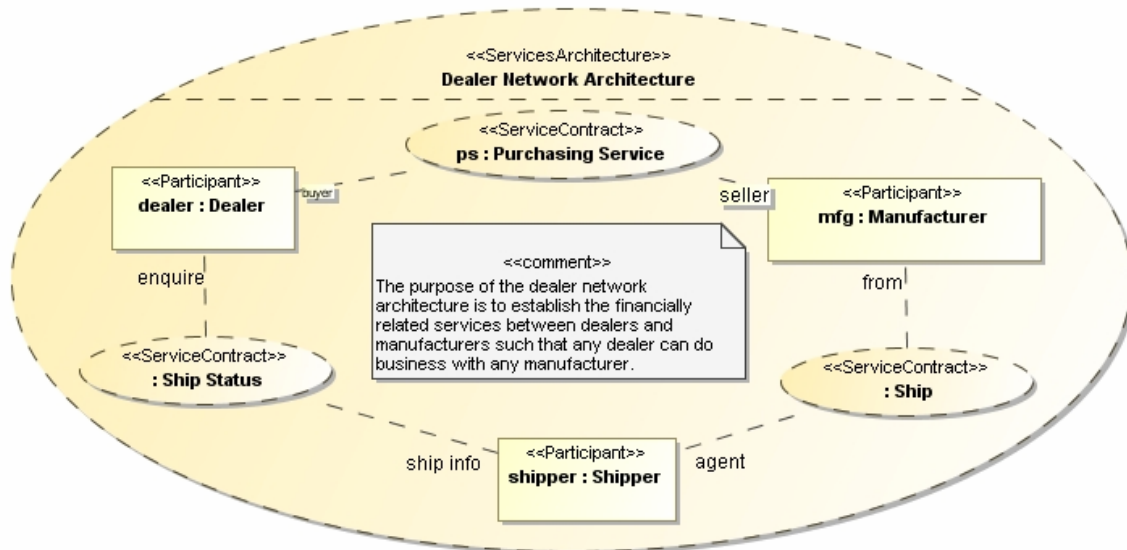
<<ServicesArchitecture>>
Dealer Network Architecture

<<ServiceContract>>
ps : Purchasing Service

<<Participant>>
dealer : Dealer

buyer

seller

<<Participant>>
mfg : Manufacturer

<<comment>>
The purpose of the dealer network architecture is to establish the financially related services between dealers and manufacturers such that any dealer can do business with any manufacturer.

enquire

from

<<ServiceContract>>
: Ship Status

<<ServiceContract>>
: Ship

ship info

<<Participant>>
shipper : Shipper

agent